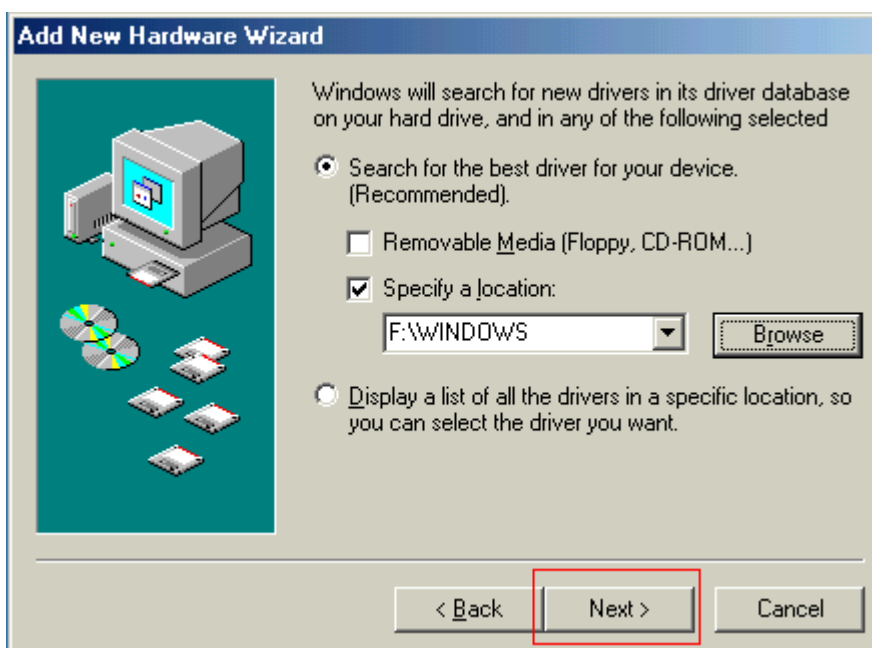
Add New Hardware Wizard

Windows will search for new drivers in its driver database on your hard drive, and in any of the following selected

Search for the best driver for your device. (Recommended).

Removable Media (Floppy, CD-ROM...)

Specify a location:

F:\WINDOWS

Browse

Display a list of all the drivers in a specific location, so you can select the driver you want.

< Back

Next >

Cancel